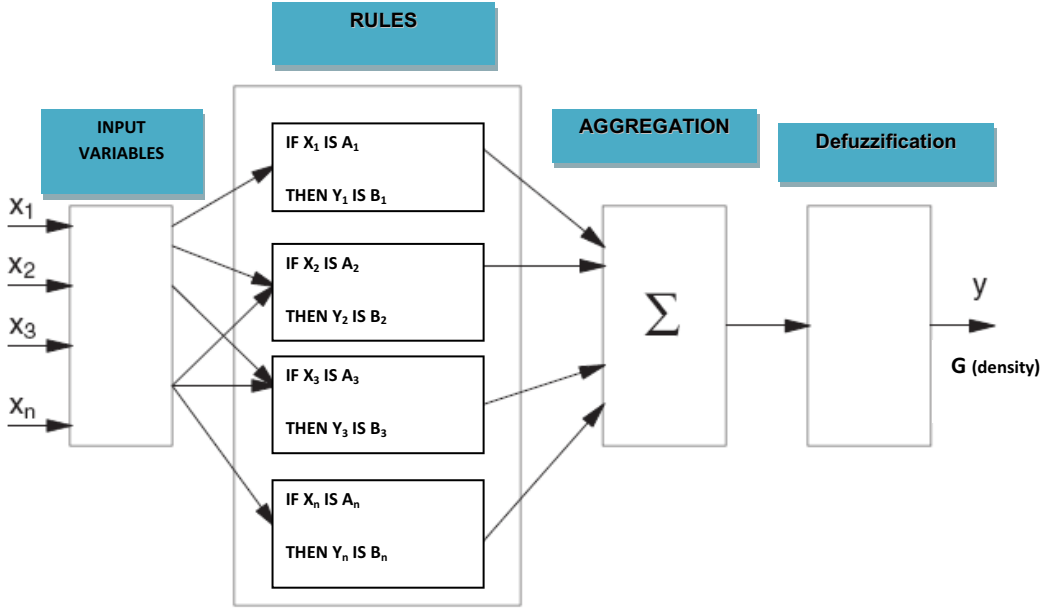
RULES

INPUT VARIABLES

$x_1$
$x_2$
$x_3$
$x_n$

IF $X_1$ IS $A_1$
THEN $Y_1$ IS $B_1$

IF $X_2$ IS $A_2$
THEN $Y_2$ IS $B_2$

IF $X_3$ IS $A_3$
THEN $Y_3$ IS $B_3$

IF $X_n$ IS $A_n$
THEN $Y_n$ IS $B_n$

AGGREGATION

$\sum$

Defuzzification

y

G (density)